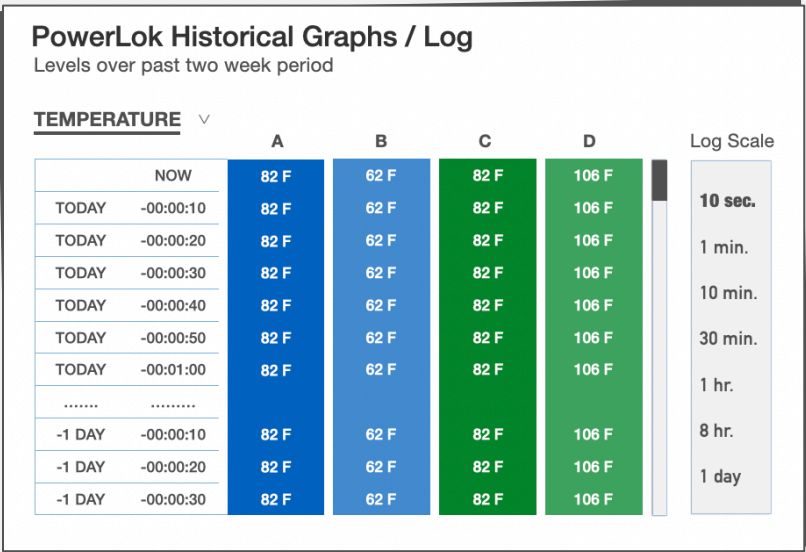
PowerLok Historical Graphs / Log
Levels over past two week period

TEMPERATURE

| | | A | B | C | D |
|---|---|---|---|---|---|
| | NOW | 82 F | 62 F | 82 F | 106 F |
| TODAY | -00:00:10 | 82 F | 62 F | 82 F | 106 F |
| TODAY | -00:00:20 | 82 F | 62 F | 82 F | 106 F |
| TODAY | -00:00:30 | 82 F | 62 F | 82 F | 106 F |
| TODAY | -00:00:40 | 82 F | 62 F | 82 F | 106 F |
| TODAY | -00:00:50 | 82 F | 62 F | 82 F | 106 F |
| TODAY | -00:01:00 | 82 F | 62 F | 82 F | 106 F |
| ....... | ......... | | | | |
| -1 DAY | -00:00:10 | 82 F | 62 F | 82 F | 106 F |
| -1 DAY | -00:00:20 | 82 F | 62 F | 82 F | 106 F |
| -1 DAY | -00:00:30 | 82 F | 62 F | 82 F | 106 F |

Log Scale
10 sec.
1 min.
10 min.
30 min.
1 hr.
8 hr.
1 day